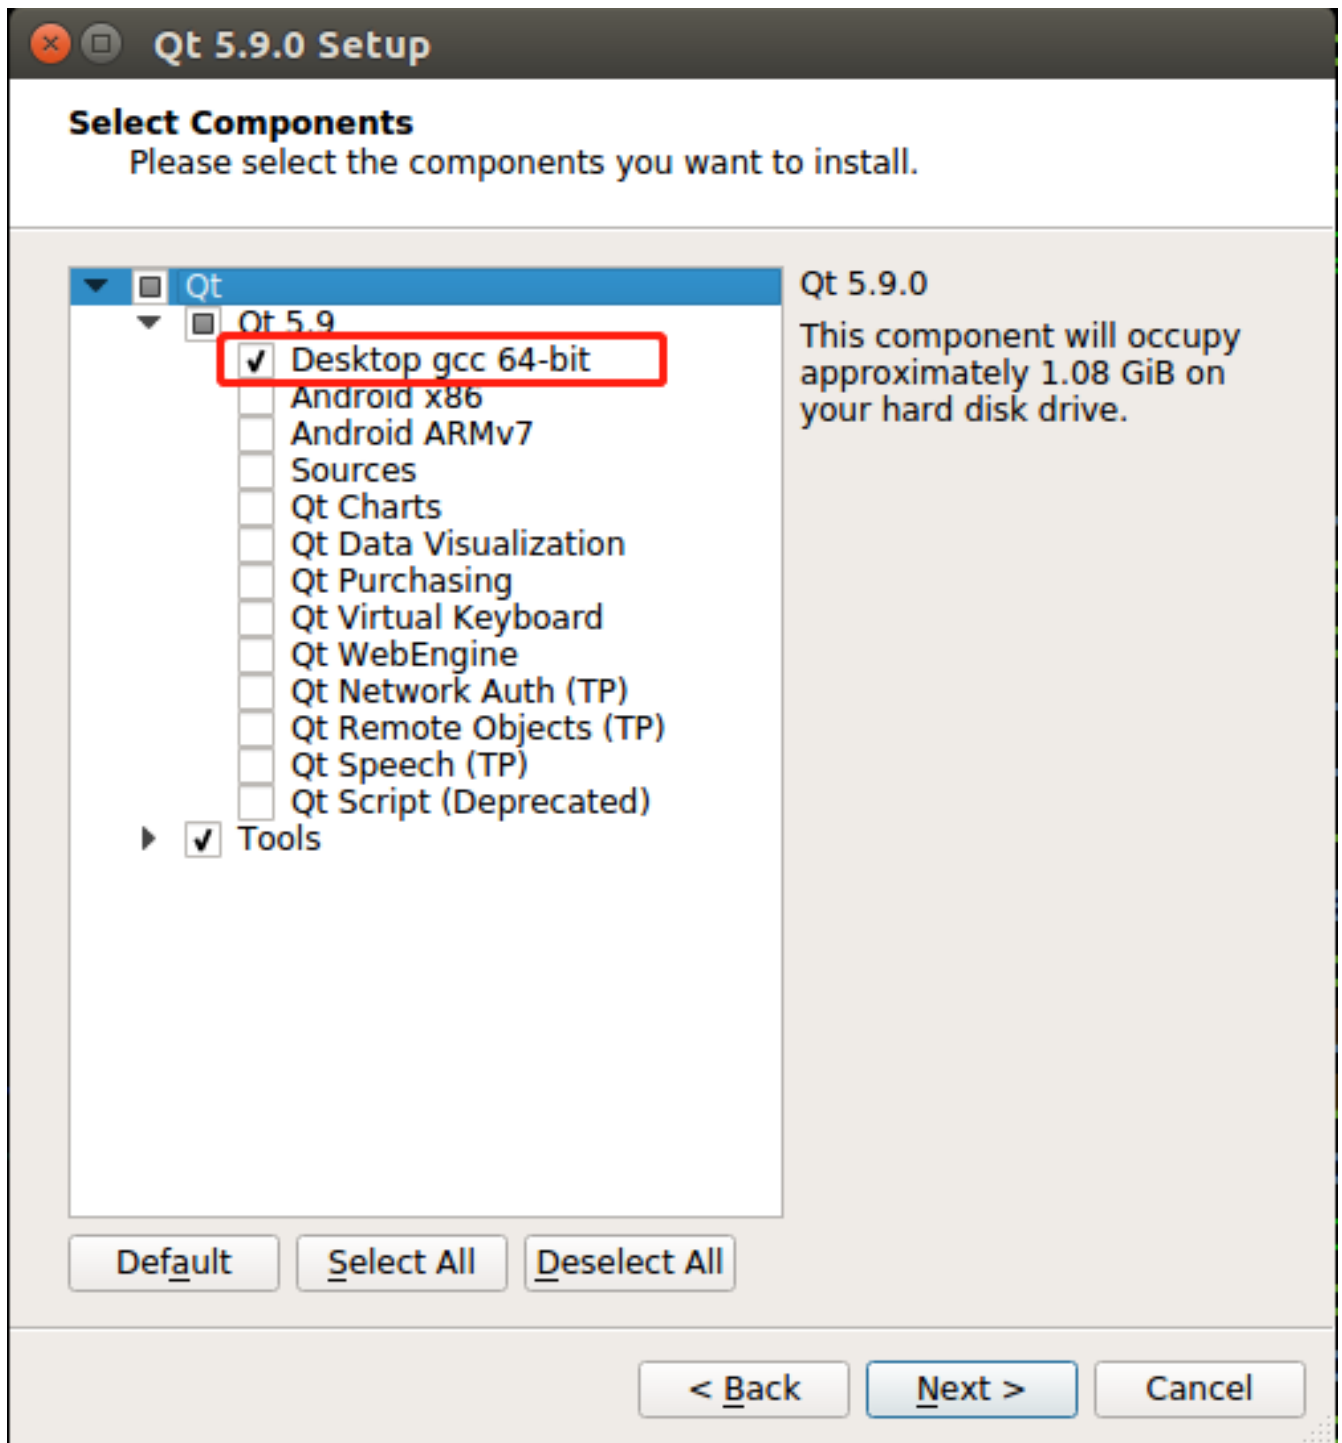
Qt 5.9.0 Setup

Select Components

Please select the components you want to install.

Qt
Qt 5.9
Desktop gcc 64-bit
Android x86
Android ARMv7
Sources
Qt Charts
Qt Data Visualization
Qt Purchasing
Qt Virtual Keyboard
Qt WebEngine
Qt Network Auth (TP)
Qt Remote Objects (TP)
Qt Speech (TP)
Qt Script (Deprecated)
Tools

Qt 5.9.0

This component will occupy approximately 1.08 GiB on your hard disk drive.

Default
Select All
Deselect All

< Back
Next >
Cancel